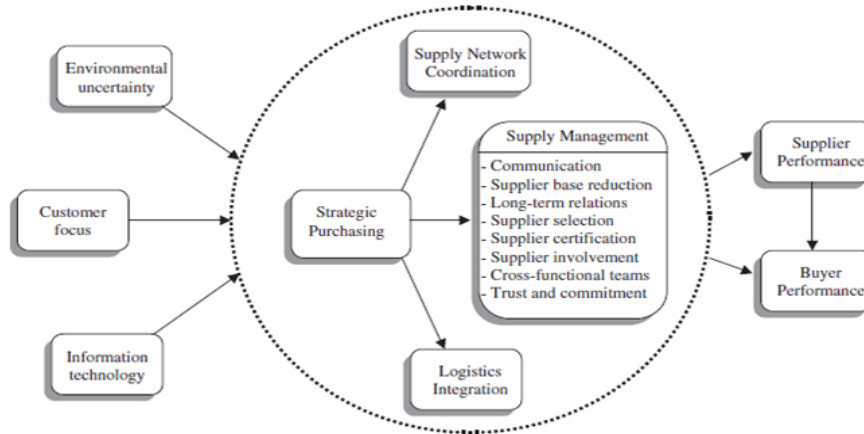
Environmental uncertainty

Customer focus

Information technology

Supply Network Coordination

Strategic Purchasing

Supply Management
- Communication
- Supplier base reduction
- Long-term relations
- Supplier selection
- Supplier certification
- Supplier involvement
- Cross-functional teams
- Trust and commitment

Logistics Integration

Supplier Performance

Buyer Performance